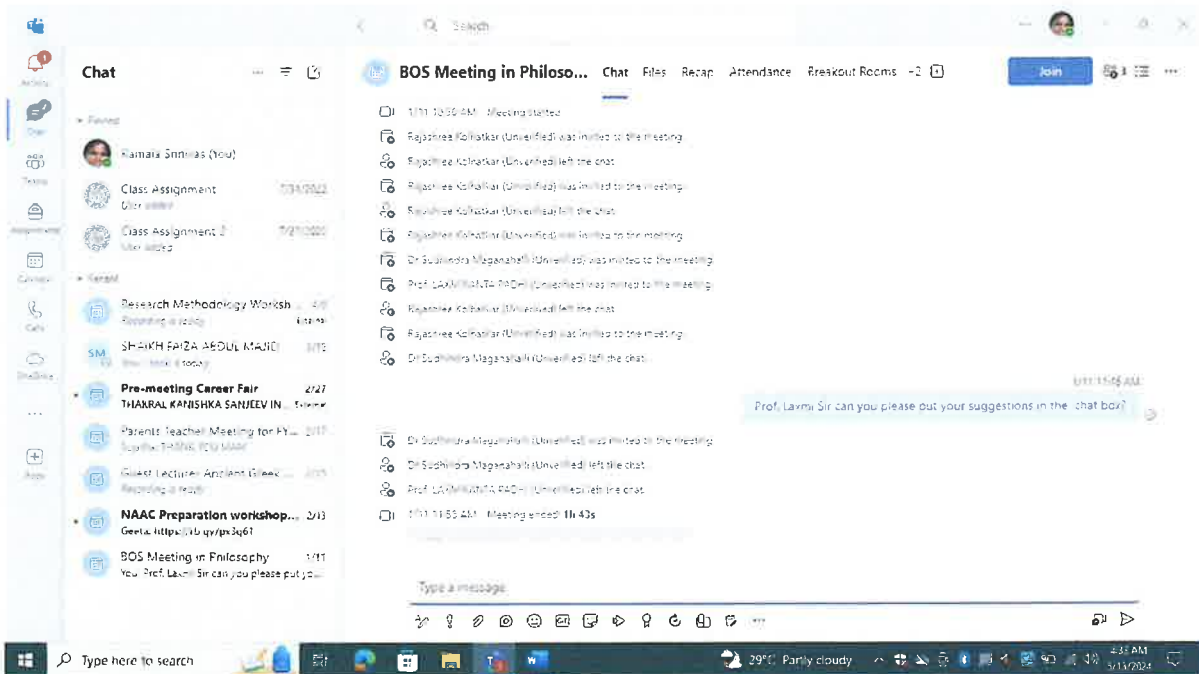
Search

Activity
Chat
Teams
Assignments
Calendar
Calls
OneDrive
...
Apps

Chat

Pinned
Kamala Srinivas (You)
Class Assignment 7/31/2022
User added
Class Assignment 2 7/27/2022
User added

Recent
Research Methodology Worksh... 4/8
Recording is ready
SM SHAIKH FAIZA ABDUL MAJID 3/13
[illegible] today
Pre-meeting Career Fair 2/27
THAKRAL KANISHKA SANJEEV IN... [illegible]
Parents Teacher Meeting for FY... 2/17
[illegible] THANK YOU MAM
Guest Lecture: Ancient Greek ... 2/15
Recording is ready
NAAC Preparation workshop... 2/13
Geeta: https://ib.qy/px3q61
BOS Meeting in Philosophy 1/11
You: Prof. Laxmi Sir can you please put yo...

BOS Meeting in Philoso... Chat Files Recap Attendance Breakout Rooms +2

Join

1/11 10:30 AM Meeting started
Rajashree Kolhatkar (Unverified) was invited to the meeting
Rajashree Kolhatkar (Unverified) left the chat
Rajashree Kolhatkar (Unverified) was invited to the meeting
Rajashree Kolhatkar (Unverified) left the chat
Rajashree Kolhatkar (Unverified) was invited to the meeting
Dr Sudhindra Maganahalli (Unverified) was invited to the meeting
Prof. LAXMIKANTA PADHI (Unverified) was invited to the meeting
Rajashree Kolhatkar (Unverified) left the chat
Rajashree Kolhatkar (Unverified) was invited to the meeting
Dr Sudhindra Maganahalli (Unverified) left the chat

1/11 11:06 AM
Prof. Laxmi Sir can you please put your suggestions in the chat box?

Dr Sudhindra Maganahalli (Unverified) was invited to the meeting
Dr Sudhindra Maganahalli (Unverified) left the chat
Prof. LAXMIKANTA PADHI (Unverified) left the chat
1/11 11:53 AM Meeting ended: 1h 43s

Type a message

Type here to search
29°C Partly cloudy
4:33 AM
3/13/2024